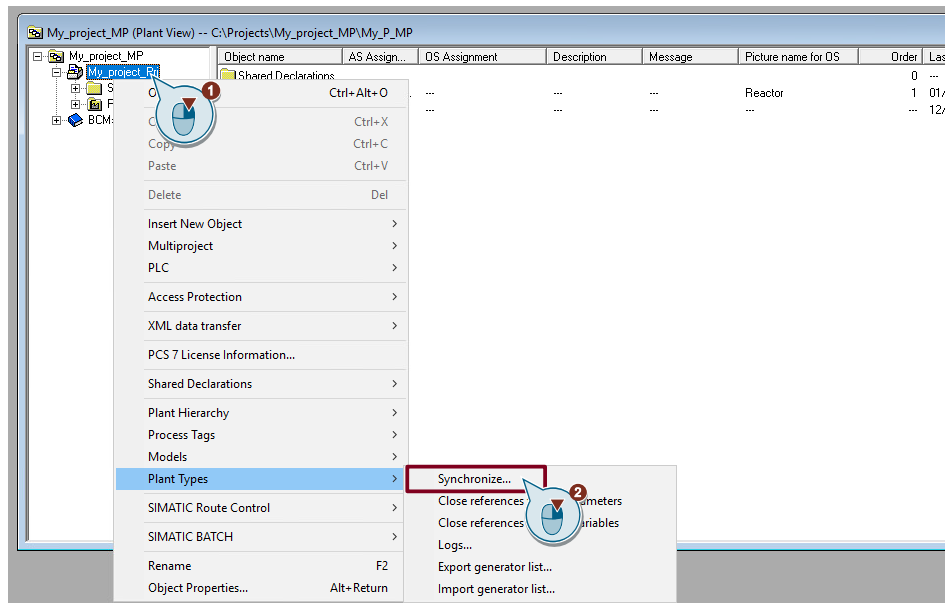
My_project_MP (Plant View) -- C:\Projects\My_project_MP\My_P_MP

My_project_MP
My_project_Pr
S
P
BCM

| Object name | AS Assign... | OS Assignment | Description | Message | Picture name for OS | Order | Las |
|---|---|---|---|---|---|---|---|
| Shared Declarations | | | | | | 0 | --- |
| | ... | --- | --- | --- | Reactor | 1 | 01/ |
| | ... | --- | --- | --- | --- | --- | 12/ |

O Ctrl+Alt+O
C Ctrl+X
Copy Ctrl+C
Paste Ctrl+V
Delete Del
Insert New Object
Multiproject
PLC
Access Protection
XML data transfer
PCS 7 License Information...
Shared Declarations
Plant Hierarchy
Process Tags
Models
Plant Types
SIMATIC Route Control
SIMATIC BATCH
Rename F2
Object Properties... Alt+Return

Synchronize...
Close references ameters
Close references ariables
Logs...
Export generator list...
Import generator list...

1
2